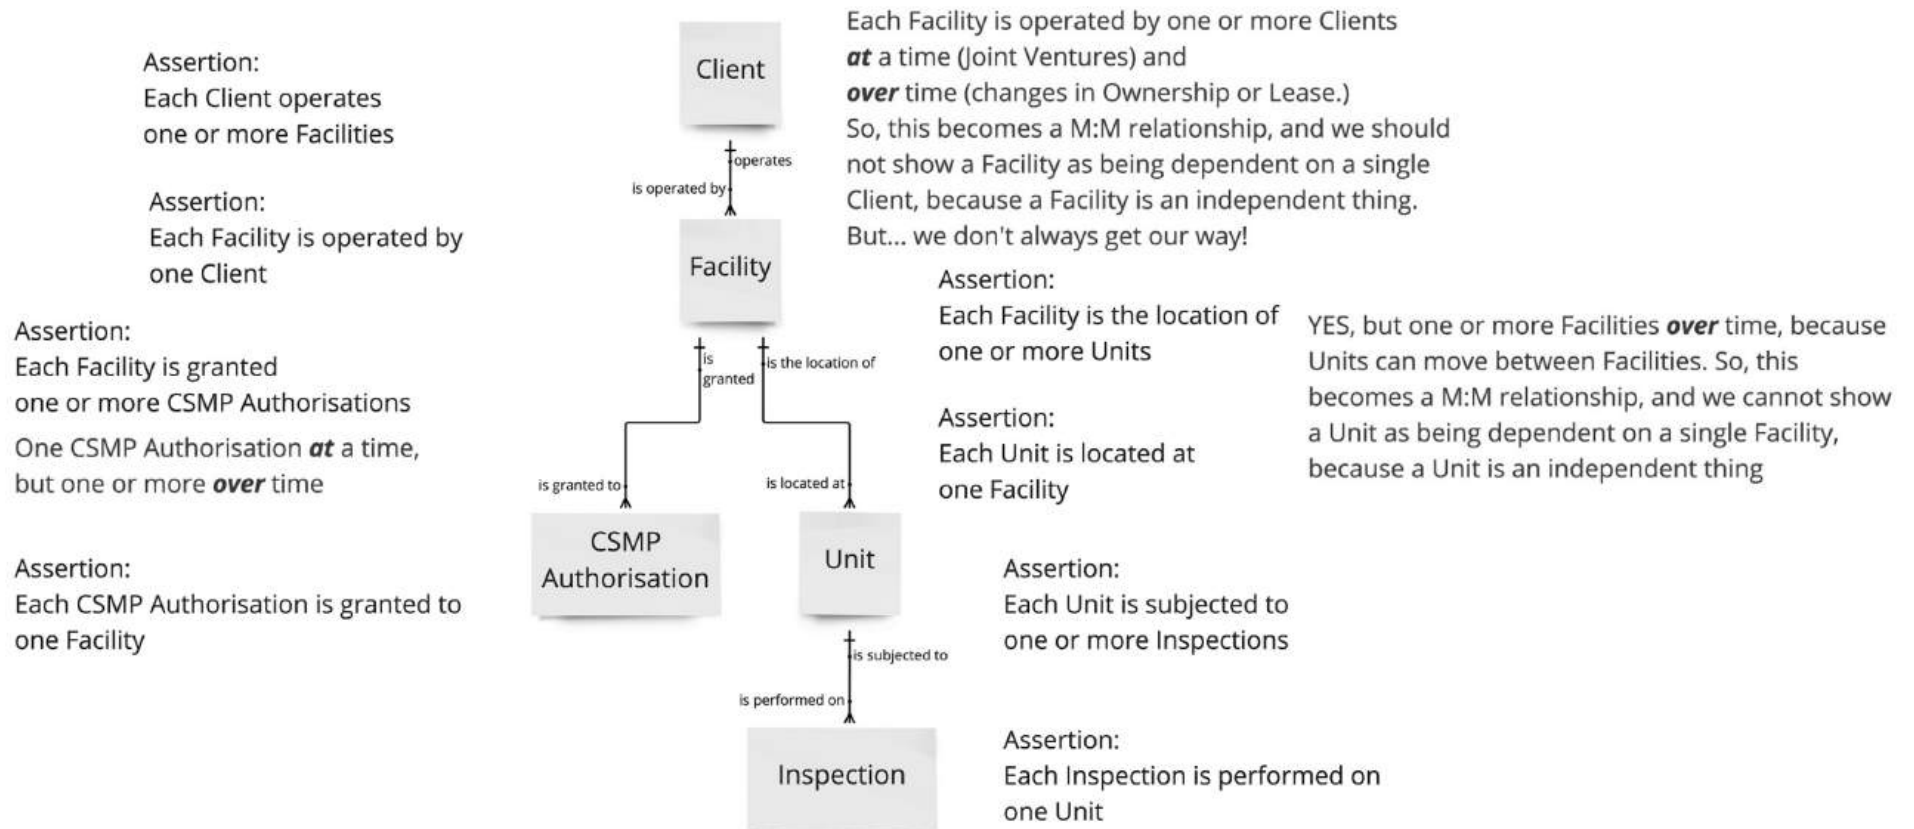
Assertion:
Each Client operates one or more Facilities

Client

Each Facility is operated by one or more Clients ***at*** a time (Joint Ventures) and ***over*** time (changes in Ownership or Lease.)
So, this becomes a M:M relationship, and we should not show a Facility as being dependent on a single Client, because a Facility is an independent thing.
But... we don't always get our way!

operates

is operated by

Assertion:
Each Facility is operated by one Client

Facility

Assertion:
Each Facility is the location of one or more Units

YES, but one or more Facilities ***over*** time, because Units can move between Facilities. So, this becomes a M:M relationship, and we cannot show a Unit as being dependent on a single Facility, because a Unit is an independent thing

Assertion:
Each Facility is granted one or more CSMP Authorisations

One CSMP Authorisation ***at*** a time, but one or more ***over*** time

is granted

is the location of

Assertion:
Each Unit is located at one Facility

is granted to

is located at

CSMP Authorisation

Unit

Assertion:
Each CSMP Authorisation is granted to one Facility

Assertion:
Each Unit is subjected to one or more Inspections

is subjected to

is performed on

Inspection

Assertion:
Each Inspection is performed on one Unit